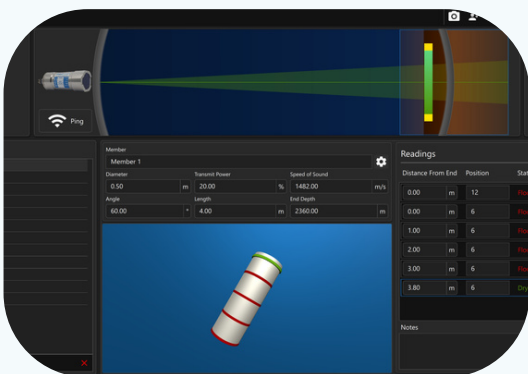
Ping

Member
Member 1
Diameter
0.50 m
Transmit Power
20.00 %
Speed of Sound
1482.00 m/s
Angle
60.00 °
Length
4.00 m
End Depth
2360.00 m

Readings

| Distance From End | Position | Stat |
|---|---|---|
| 0.00 m | 12 | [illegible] |
| 0.00 m | 6 | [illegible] |
| 1.00 m | 6 | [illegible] |
| 2.00 m | 6 | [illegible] |
| 3.00 m | 6 | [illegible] |
| 3.80 m | 6 | Dry |

Notes